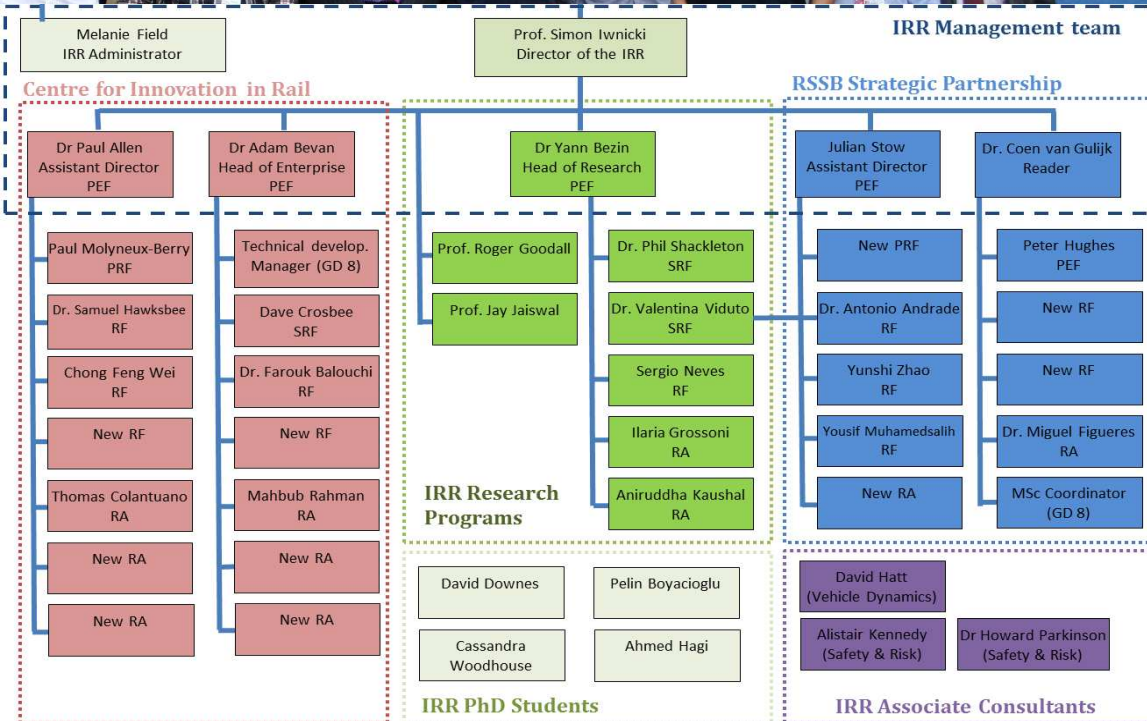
Melanie Field
IRR Administrator

Prof. Simon Iwnicki
Director of the IRR

IRR Management team

Centre for Innovation in Rail

RSSB Strategic Partnership

Dr Paul Allen
Assistant Director
PEF

Dr Adam Bevan
Head of Enterprise
PEF

Paul Molyneux-Berry
PRF

Dr. Samuel Hawksbee
RF

Chong Feng Wei
RF

New RF

Thomas Colantuano
RA

New RA

New RA

Technical develop. Manager (GD 8)

Dave Crosbee
SRF

Dr. Farouk Balouchi
RF

New RF

Mahbub Rahman
RA

New RA

New RA

Dr Yann Bezin
Head of Research
PEF

Prof. Roger Goodall

Prof. Jay Jaiswal

Dr. Phil Shackleton
SRF

Dr. Valentina Viduto
SRF

Sergio Neves
RF

Ilaria Grossoni
RA

Aniruddha Kaushal
RA

IRR Research Programs

Julian Stow
Assistant Director
PEF

Dr. Coen van Gulijk
Reader

New PRF

Dr. Antonio Andrade
RF

Yunshi Zhao
RF

Yousif Muhamedsalih
RF

New RA

Peter Hughes
PEF

New RF

New RF

Dr. Miguel Figueres
RA

MSc Coordinator
(GD 8)

David Downes

Pelin Boyacioglu

Cassandra Woodhouse

Ahmed Hagi

IRR PhD Students

David Hatt
(Vehicle Dynamics)

Alistair Kennedy
(Safety & Risk)

Dr Howard Parkinson
(Safety & Risk)

IRR Associate Consultants